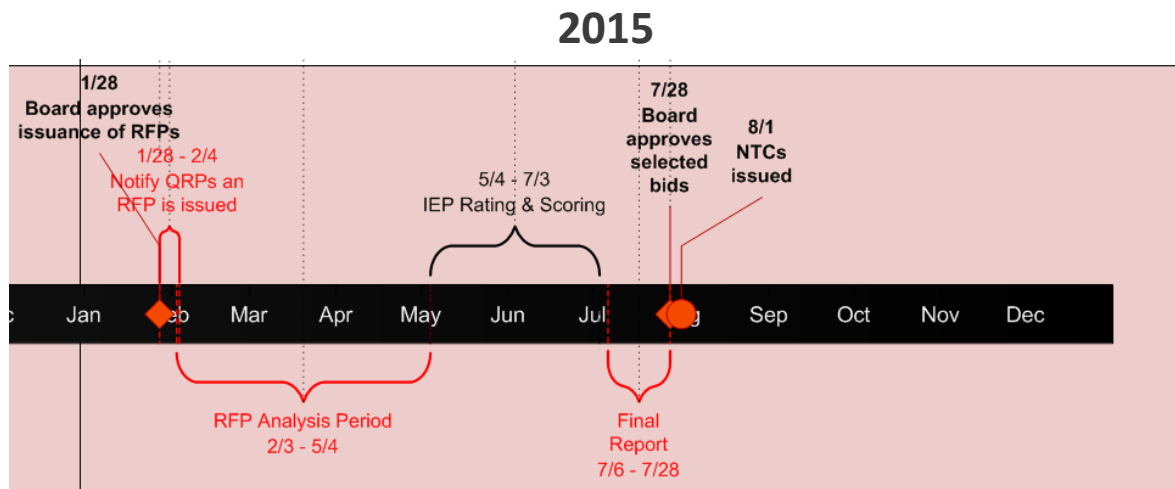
2015

1/28
Board approves issuance of RFPs

1/28 - 2/4
Notify QRPs an RFP is issued

5/4 - 7/3
IEP Rating & Scoring

7/28
Board approves selected bids

8/1
NTCs issued

c Jan eb Mar Apr May Jun Jul g Sep Oct Nov Dec

RFP Analysis Period
2/3 - 5/4

Final Report
7/6 - 7/28